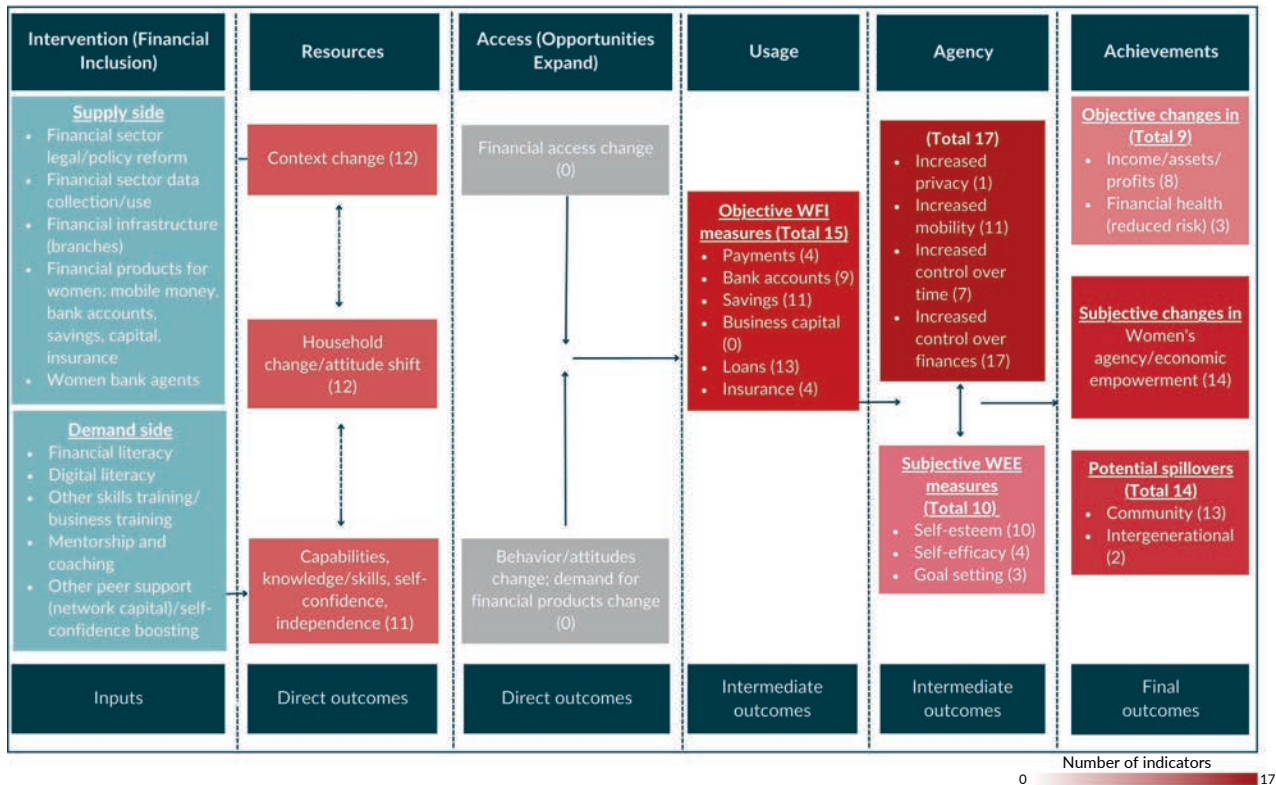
Intervention (Financial Inclusion)

Supply side
- Financial sector legal/policy reform
- Financial sector data collection/use
- Financial infrastructure (branches)
- Financial products for women: mobile money, bank accounts, savings, capital, insurance
- Women bank agents

Demand side
- Financial literacy
- Digital literacy
- Other skills training/ business training
- Mentorship and coaching
- Other peer support (network capital)/self-confidence boosting

Inputs

Resources

Context change (12)

Household change/attitude shift (12)

Capabilities, knowledge/skills, self-confidence, independence (11)

Direct outcomes

Access (Opportunities Expand)

Financial access change (0)

Behavior/attitudes change; demand for financial products change (0)

Direct outcomes

Usage

Objective WFI measures (Total 15)
- Payments (4)
- Bank accounts (9)
- Savings (11)
- Business capital (0)
- Loans (13)
- Insurance (4)

Intermediate outcomes

Agency

(Total 17)
- Increased privacy (1)
- Increased mobility (11)
- Increased control over time (7)
- Increased control over finances (17)

Subjective WEE measures (Total 10)
- Self-esteem (10)
- Self-efficacy (4)
- Goal setting (3)

Intermediate outcomes

Achievements

Objective changes in (Total 9)
- Income/assets/ profits (8)
- Financial health (reduced risk) (3)

Subjective changes in
Women's agency/economic empowerment (14)

Potential spillovers (Total 14)
- Community (13)
- Intergenerational (2)

Final outcomes

Number of indicators
0
17